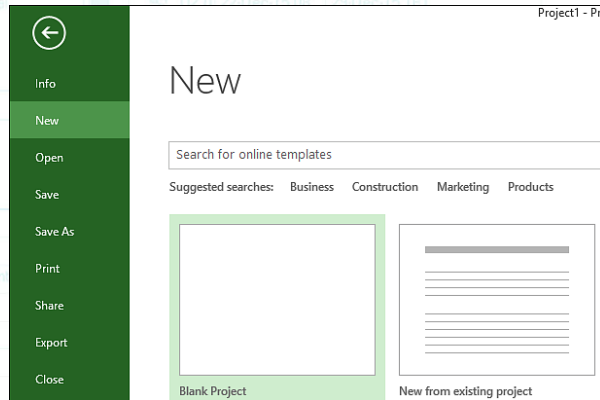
Project1 - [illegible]

Info
New
Open
Save
Save As
Print
Share
Export
Close

New

Search for online templates

Suggested searches: Business Construction Marketing Products

Blank Project

New from existing project